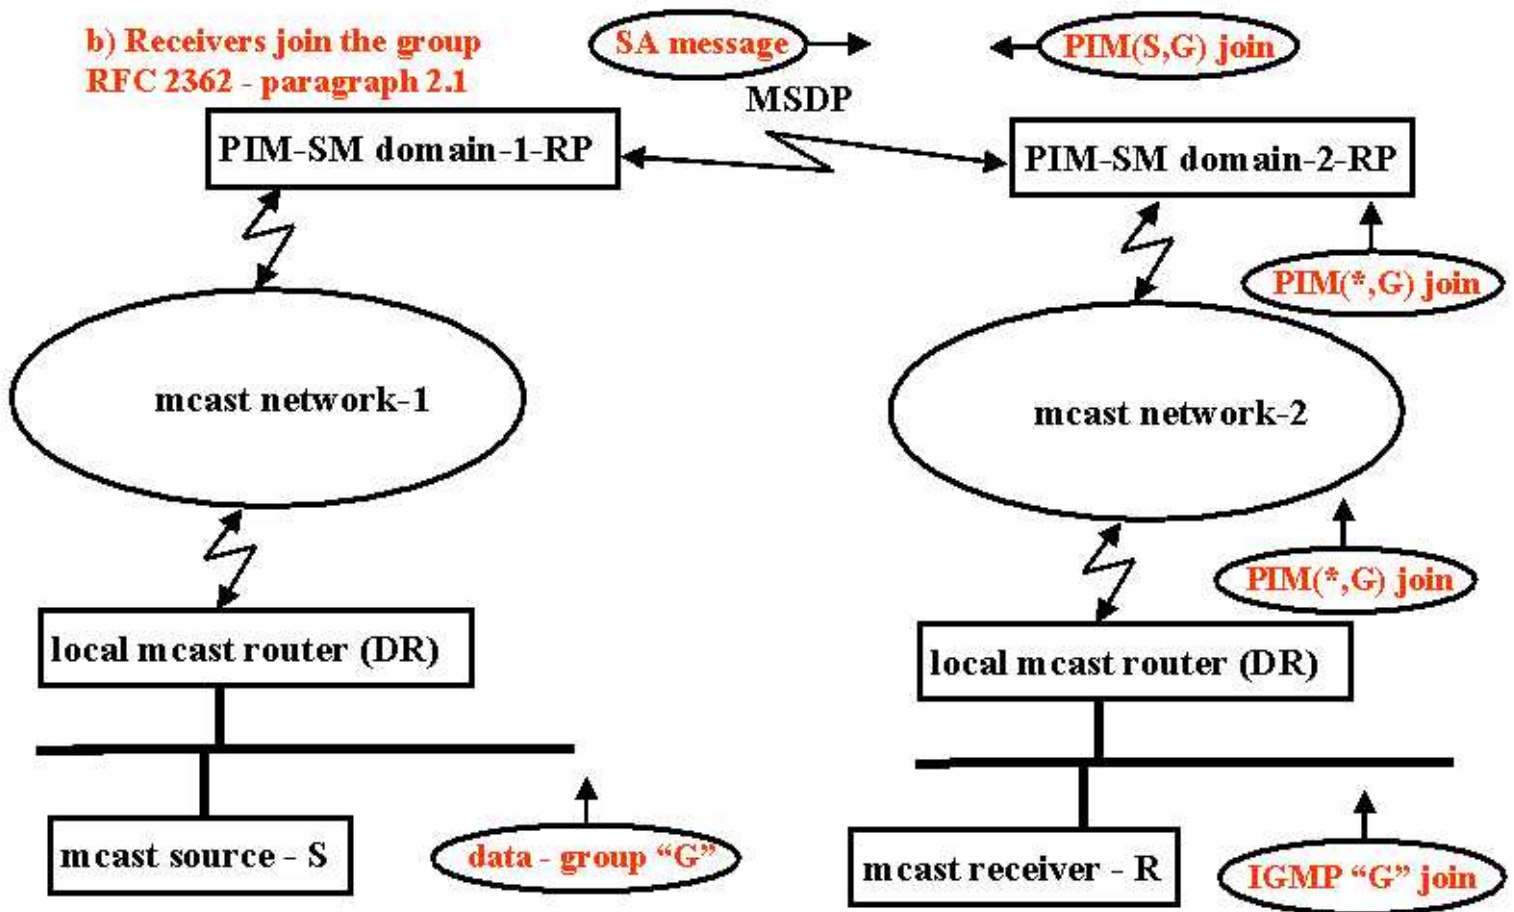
b) Receivers join the group
RFC 2362 - paragraph 2.1

SA message

PIM(S,G) join

MSDP

PIM-SM domain-1-RP

PIM-SM domain-2-RP

PIM(*,G) join

mcast network-1

mcast network-2

PIM(*,G) join

local mcast router (DR)

local mcast router (DR)

mcast source - S

data - group "G"

mcast receiver - R

IGMP "G" join